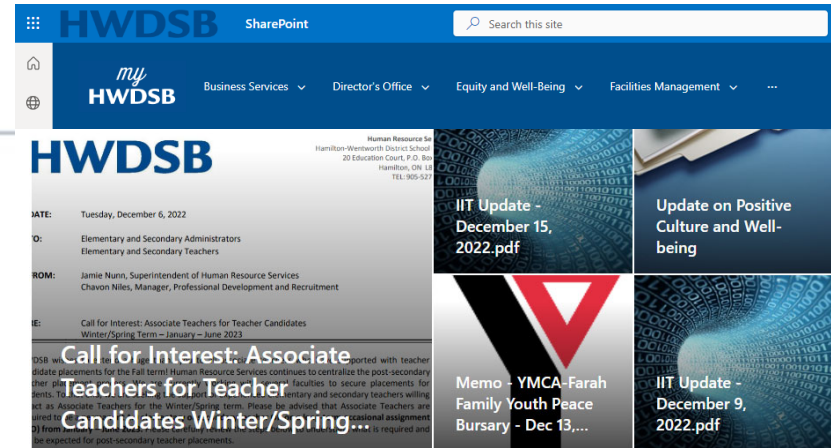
HWDSB SharePoint

Search this site

my HWDSB

Business Services

Director's Office

Equity and Well-Being

Facilities Management

···

HWDSB

Human Resource Se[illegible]
Hamilton-Wentworth District School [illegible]
20 Education Court, P.O. Box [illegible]
Hamilton, ON L8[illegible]
TEL: 905-527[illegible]

DATE: Tuesday, December 6, 2022

TO: Elementary and Secondary Administrators
Elementary and Secondary Teachers

FROM: Jamie Nunn, Superintendent of Human Resource Services
Chavon Niles, Manager, Professional Development and Recruitment

RE: Call for Interest: Associate Teachers for Teacher Candidates
Winter/Spring Term – January – June 2023

Call for Interest: Associate Teachers for Teacher Candidates Winter/Spring...

IIT Update - December 15, 2022.pdf

Update on Positive Culture and Well-being

Memo - YMCA-Farah Family Youth Peace Bursary - Dec 13,...

IIT Update - December 9, 2022.pdf